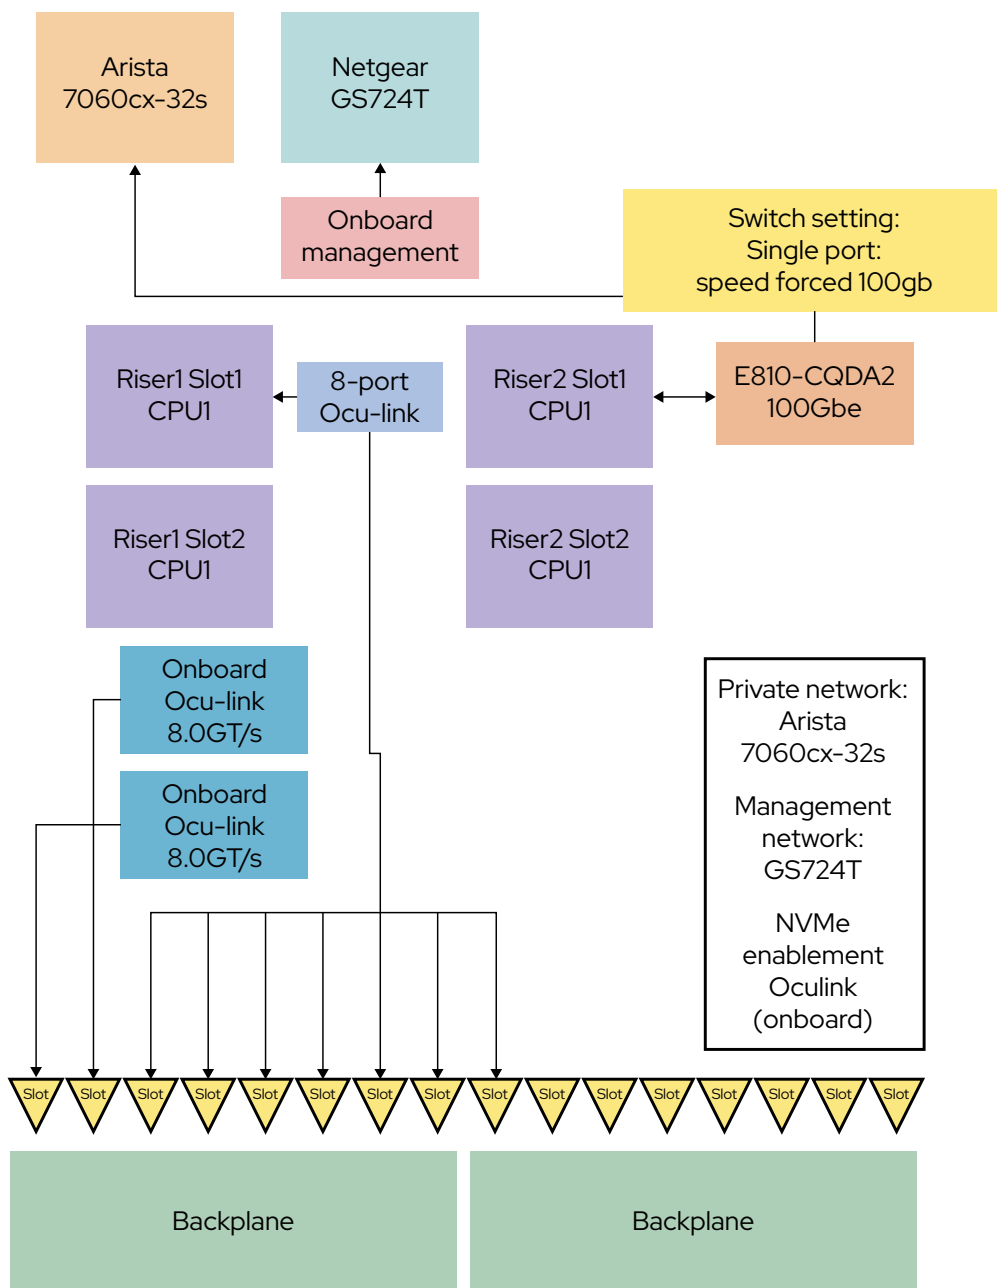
Arista
7060cx-32s

Netgear
GS724T

Onboard
management

Switch setting:
Single port:
speed forced 100gb

Riser1 Slot1
CPU1

8-port
Ocu-link

Riser2 Slot1
CPU1

E810-CQDA2
100Gbe

Riser1 Slot2
CPU1

Riser2 Slot2
CPU1

Onboard
Ocu-link
8.0GT/s

Onboard
Ocu-link
8.0GT/s

Private network:
Arista
7060cx-32s

Management
network:
GS724T

NVMe
enablement
Oculink
(onboard)

Slot Slot Slot Slot Slot Slot Slot Slot Slot Slot Slot Slot Slot Slot Slot Slot

Backplane

Backplane